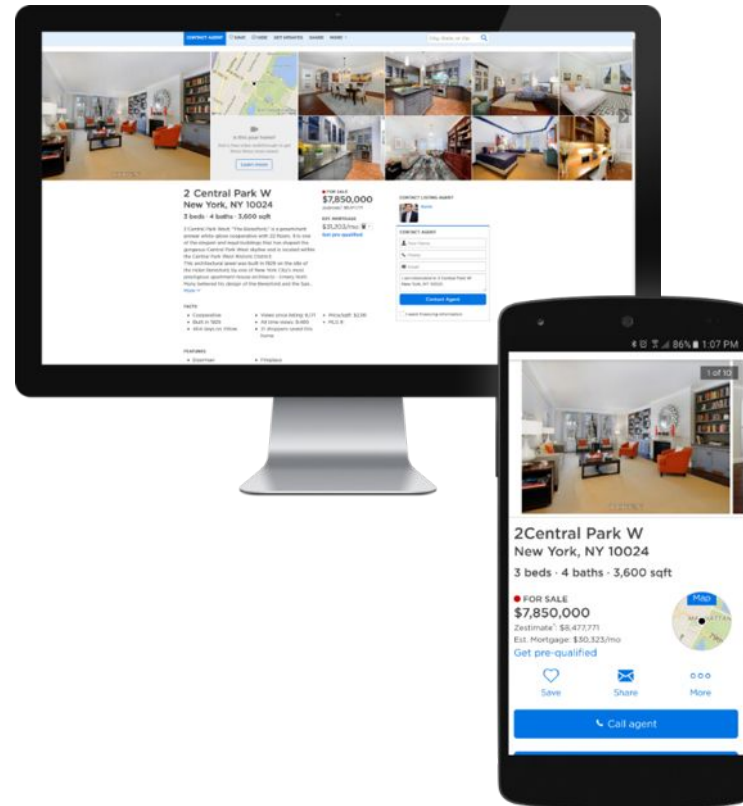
CONTACT AGENT SAVE HIDE GET UPDATES SHARE MORE

City, State, or Zip

Is this your home?

Learn more

2 Central Park W
New York, NY 10024
3 beds · 4 baths · 3,600 sqft

FOR SALE
$7,850,000
Zestimate: $8,477,771

EST. MORTGAGE
$31,353/mo
Get pre-qualified

CONTACT LISTING AGENT

CONTACT AGENT

Contact Agent

FACTS

FEATURES

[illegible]

1 of 10

2Central Park W
New York, NY 10024
3 beds · 4 baths · 3,600 sqft

FOR SALE
$7,850,000
Zestimate®: $8,477,771
Est. Mortgage: $30,323/mo
Get pre-qualified

Map

Save Share More

Call agent

86% 1:07 PM